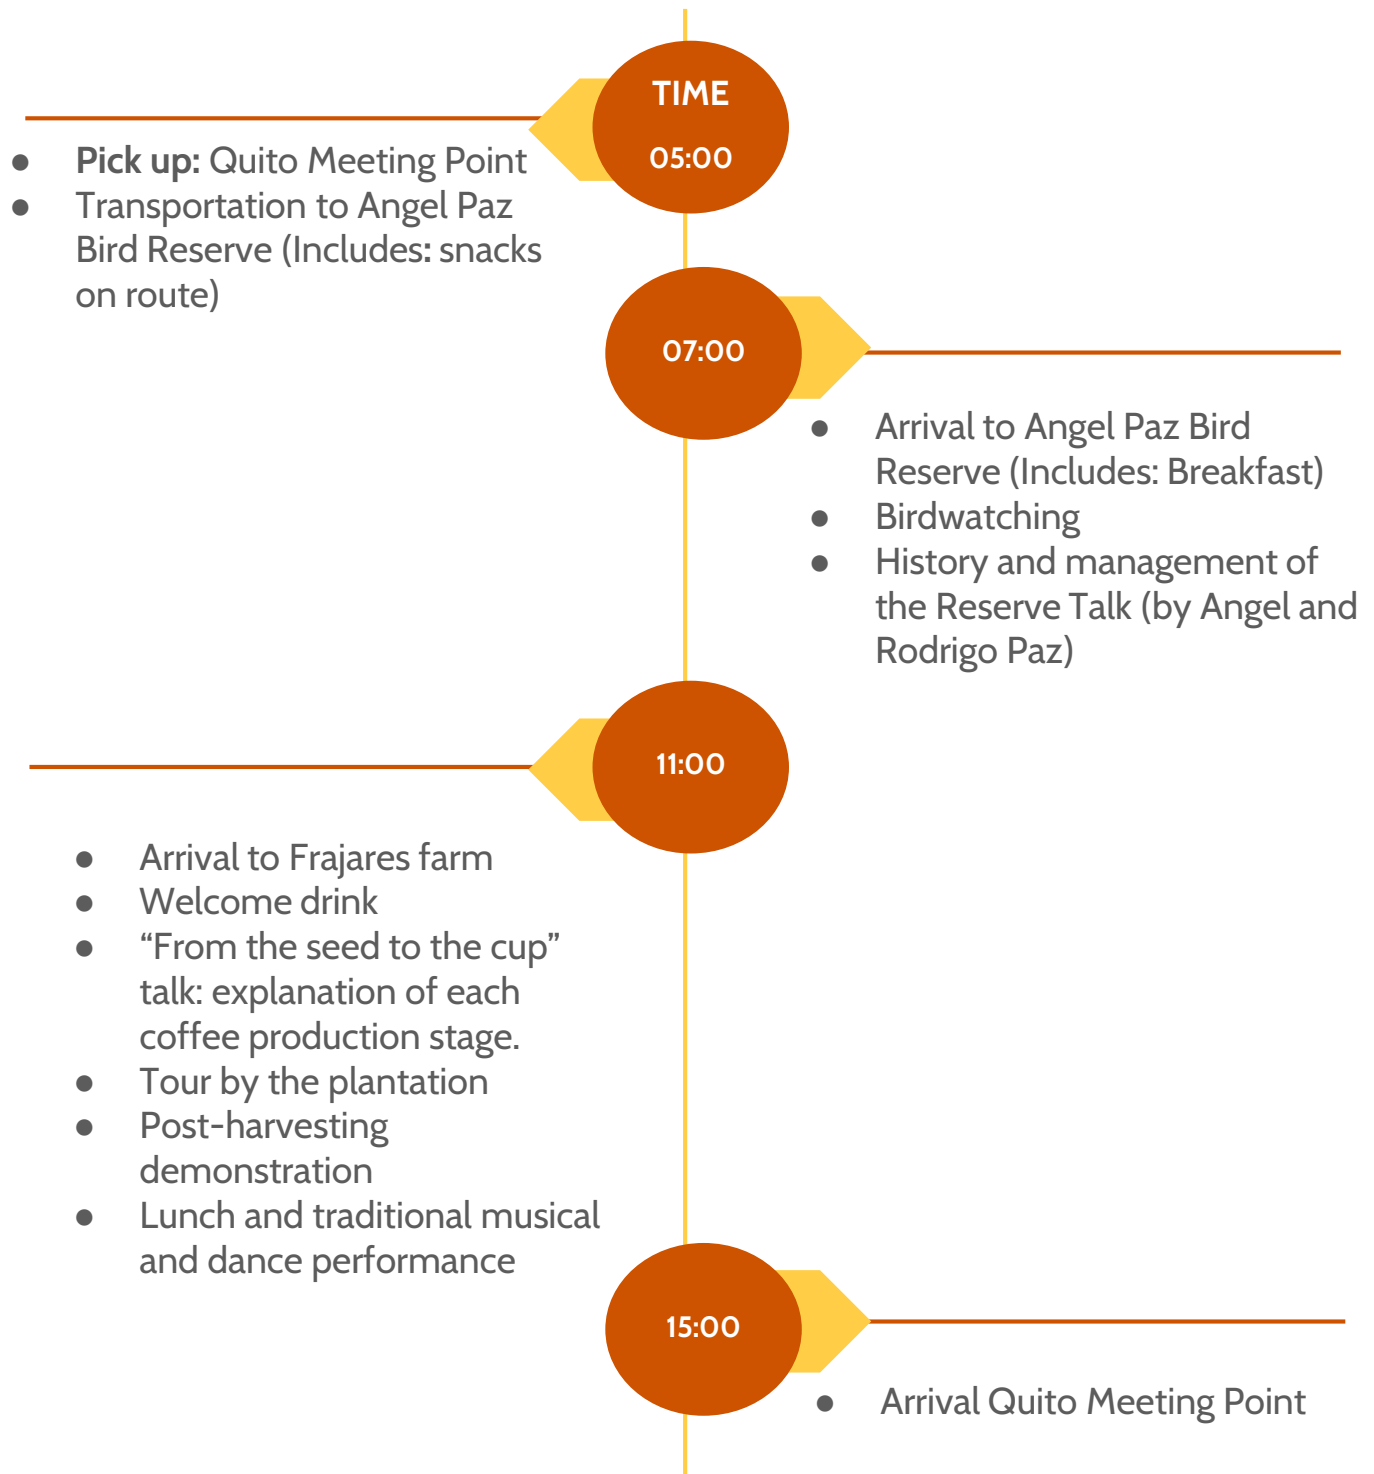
TIME
05:00

- **Pick up:** Quito Meeting Point
- Transportation to Angel Paz Bird Reserve (Includes: snacks on route)

07:00

- Arrival to Angel Paz Bird Reserve (Includes: Breakfast)
- Birdwatching
- History and management of the Reserve Talk (by Angel and Rodrigo Paz)

11:00

- Arrival to Frajares farm
- Welcome drink
- “From the seed to the cup” talk: explanation of each coffee production stage.
- Tour by the plantation
- Post-harvesting demonstration
- Lunch and traditional musical and dance performance

15:00

- Arrival Quito Meeting Point